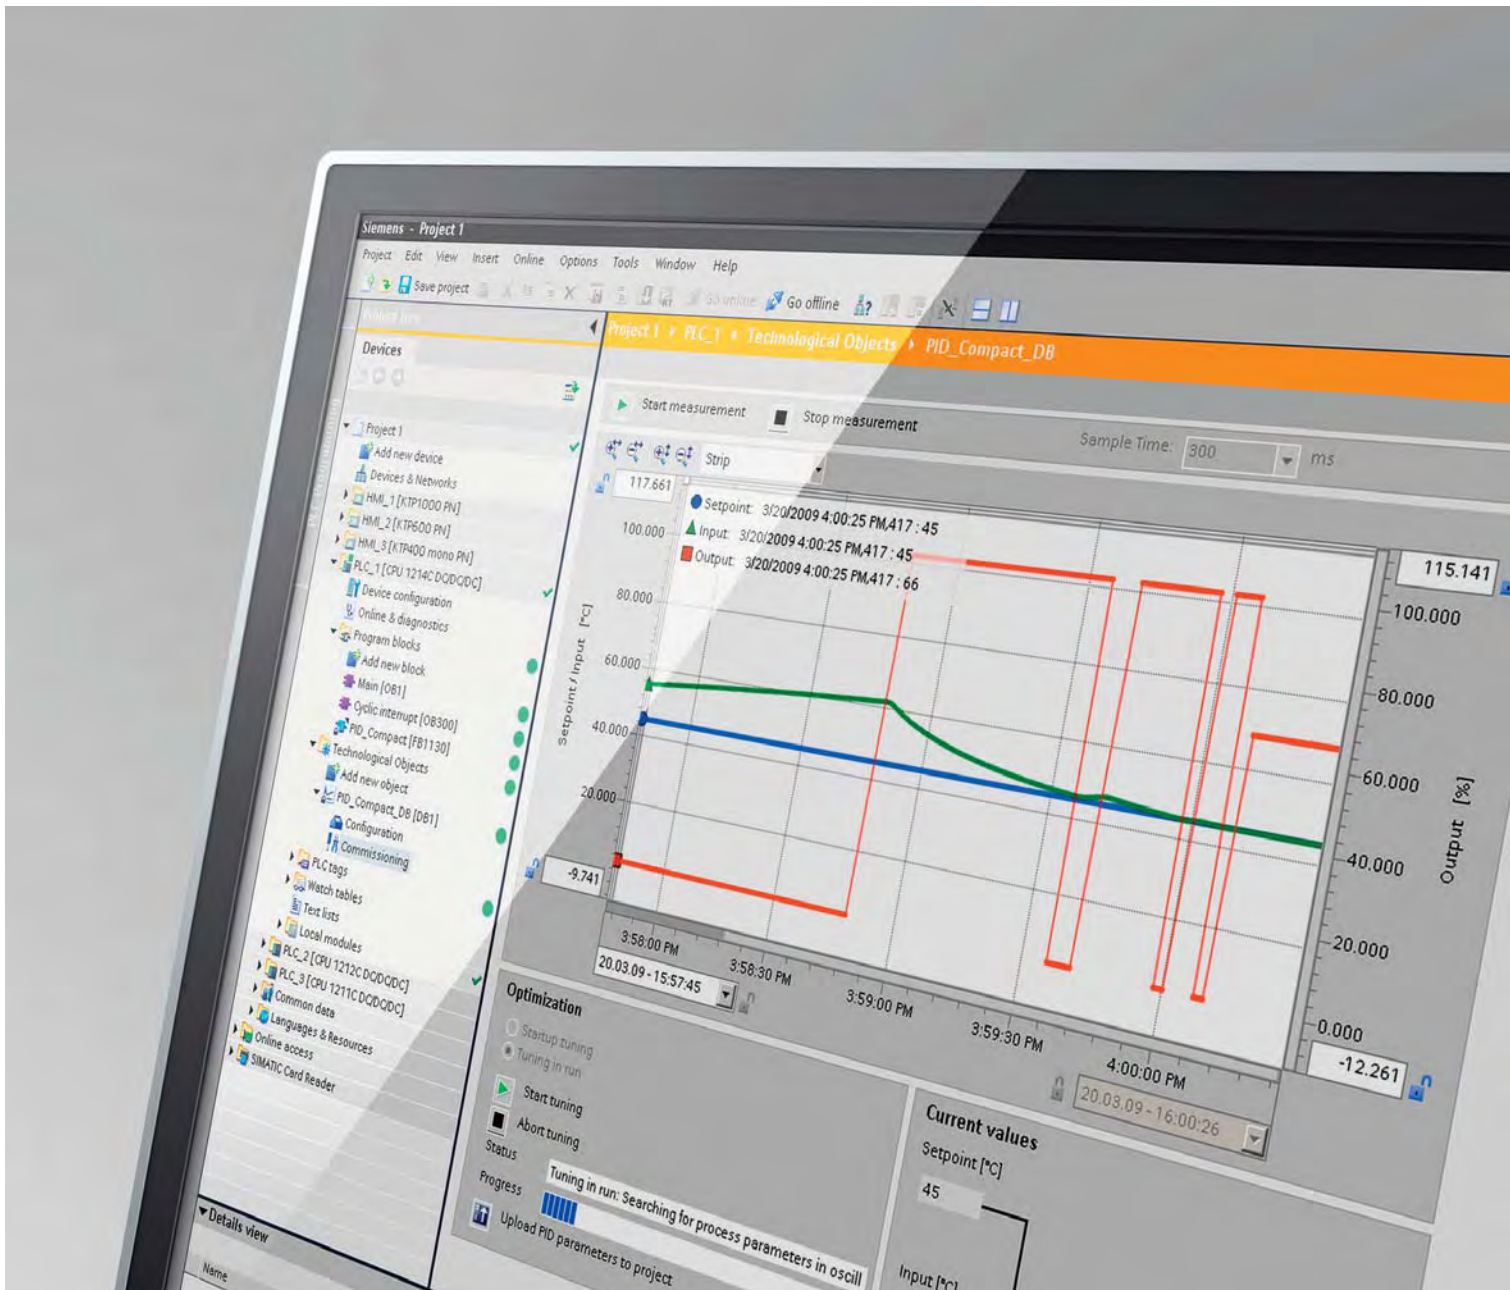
Siemens - Project 1

Project Edit View Insert Online Options Tools Window Help

Save project Go online Go offline

Project tree

Devices

Project 1 ▸ PLC_1 ▸ Technological Objects ▸ PID_Compact_DB

Project 1
Add new device
Devices & Networks
HMI_1 [KTP1000 PN]
HMI_2 [KTP600 PN]
HMI_3 [KTP400 mono PN]
PLC_1 [CPU 1214C DC/DC/DC]
Device configuration
Online & diagnostics
Program blocks
Add new block
Main [OB1]
Cyclic interrupt [OB300]
PID_Compact [FB1130]
Technological Objects
Add new object
PID_Compact_DB [DB1]
Configuration
Commissioning
PLC tags
Watch tables
Text lists
Local modules
PLC_2 [CPU 1212C DC/DC/DC]
PLC_3 [CPU 1211C DC/DC/DC]
Common data
Languages & Resources
Online access
SIMATIC Card Reader

Details view

Name

Start measurement Stop measurement Sample Time: 300 ms

Strip

117.661

Setpoint: 3/20/2009 4:00:25 PM,417 : 45
Input: 3/20/2009 4:00:25 PM,417 : 45
Output: 3/20/2009 4:00:25 PM,417 : 66

100.000
80.000
60.000
40.000
20.000
-9.741

Setpoint / Input [°C]

115.141
100.000
80.000
60.000
40.000
20.000
0.000
-12.261

Output [%]

3:58:00 PM
3:58:30 PM
3:59:00 PM
3:59:30 PM
4:00:00 PM

20.03.09 - 15:57:45
20.03.09 - 16:00:26

Optimization
Startup tuning
Tuning in run
Start tuning
Abort tuning
Status
Tuning in run: Searching for process parameters in oscill
Progress
Upload PID parameters to project

Current values
Setpoint [°C]
45
Input [°C]